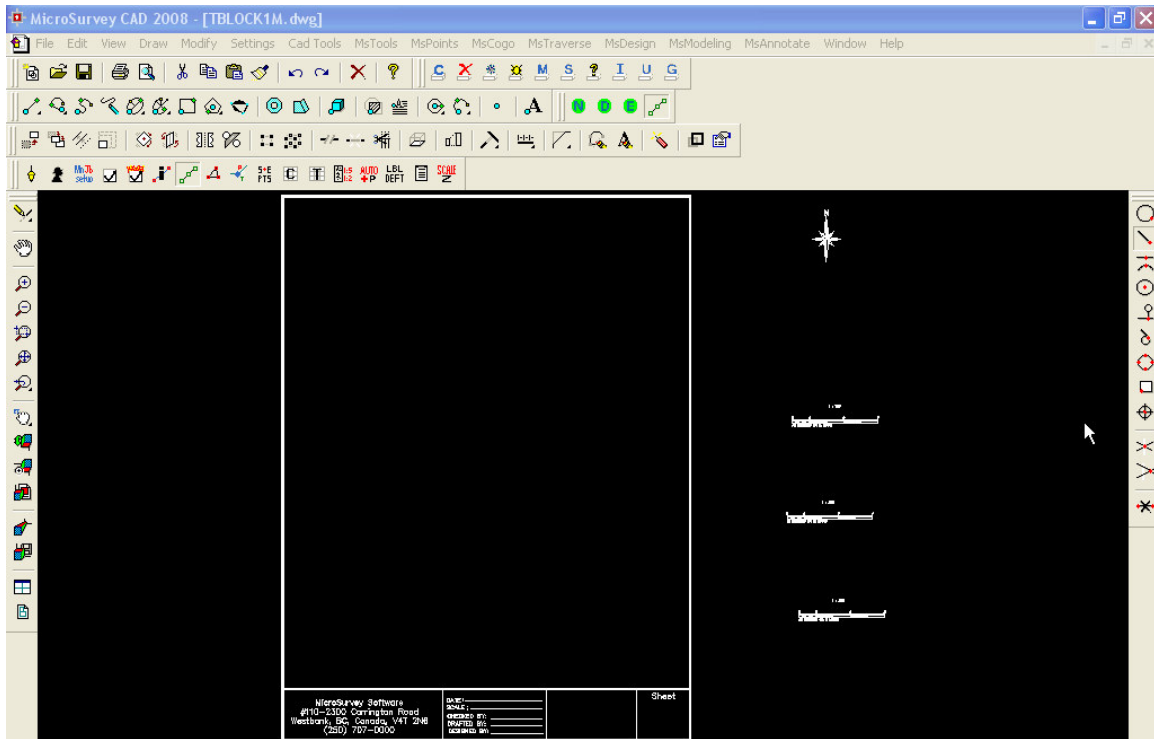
MicroSurvey CAD 2008 - [TBLOCK1M.dwg]

File Edit View Draw Modify Settings Cad Tools MsTools MsPoints MsCogo MsTraverse MsDesign MsModeling MsAnnotate Window Help

C X S M S I U G

A N D E

MsTb Setup S+E PTS AUTO +P LBL DEFT SCALE Z

N

MicroSurvey Software
#110-2300 Carrington Road
Westbank, BC, Canada, V4T 2N6
(250) 707-0000

DATE:
SCALE:
CHECKED BY:
DRAFTED BY:
DESIGNED BY:

Sheet